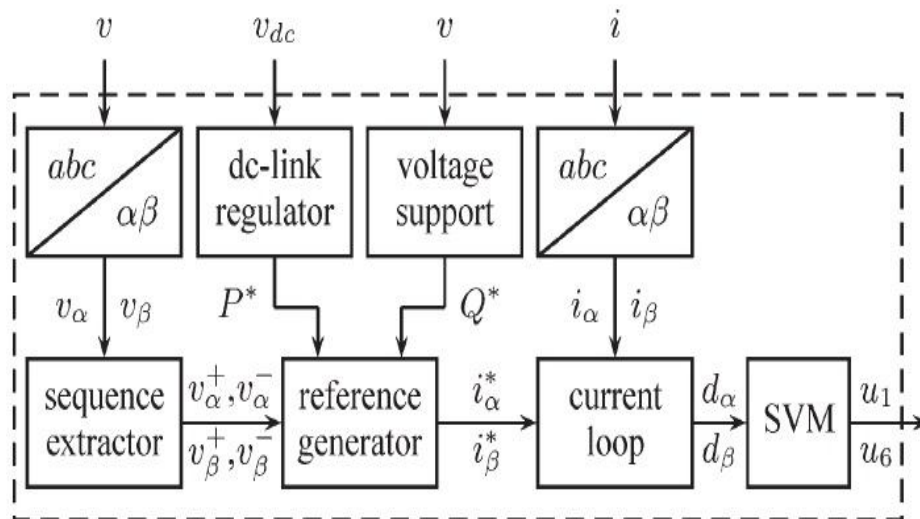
$v$ $v_{dc}$ $v$ $i$

$abc$ $\alpha\beta$

dc-link regulator

voltage support

$abc$ $\alpha\beta$

$v_\alpha$ $v_\beta$

$P^*$

$Q^*$

$i_\alpha$ $i_\beta$

sequence extractor

$v_\alpha^+, v_\alpha^-$

$v_\beta^+, v_\beta^-$

reference generator

$i_\alpha^*$

$i_\beta^*$

current loop

$d_\alpha$

$d_\beta$

SVM

$u_1$

$u_6$